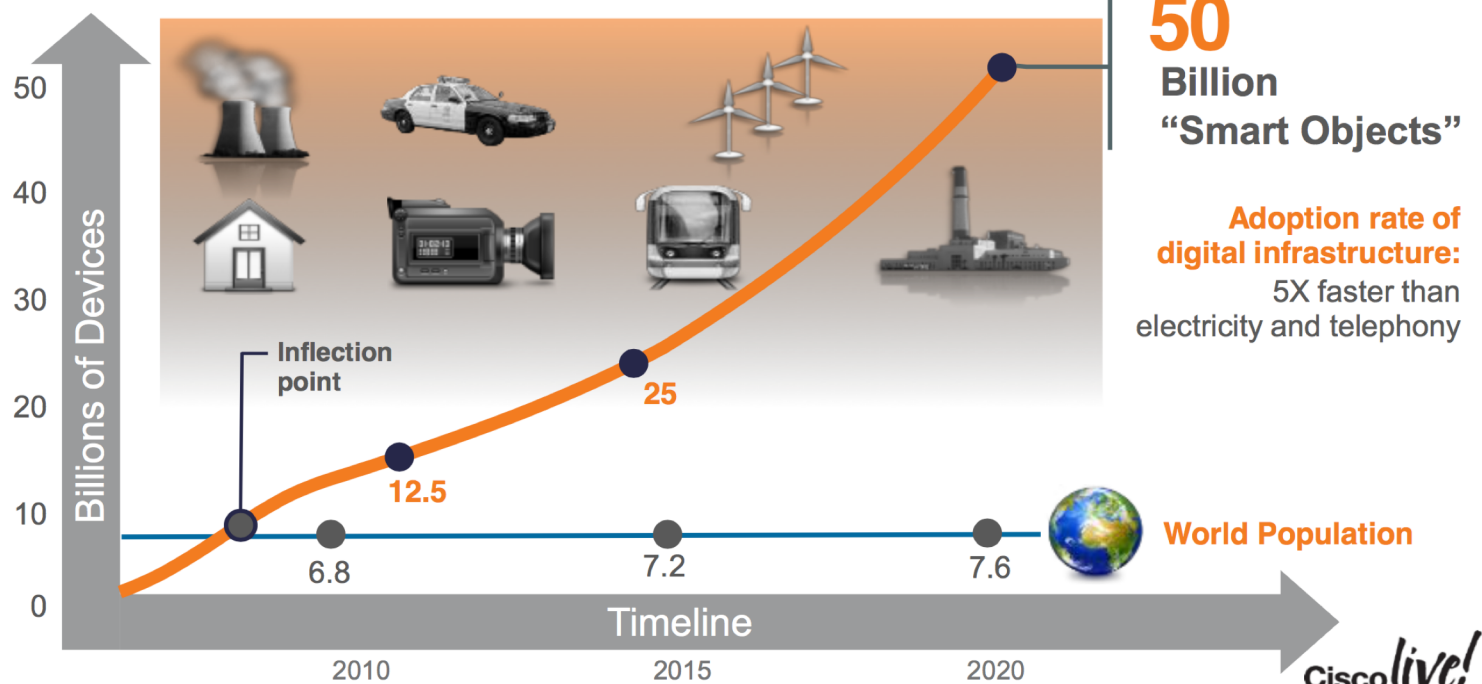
50
Billion
"Smart Objects"

Adoption rate of digital infrastructure:
5X faster than electricity and telephony

50
40
30
20
10
0

Billions of Devices

Inflection point

12.5

25

World Population

6.8
7.2
7.6

Timeline

2010
2015
2020

Cisco live!